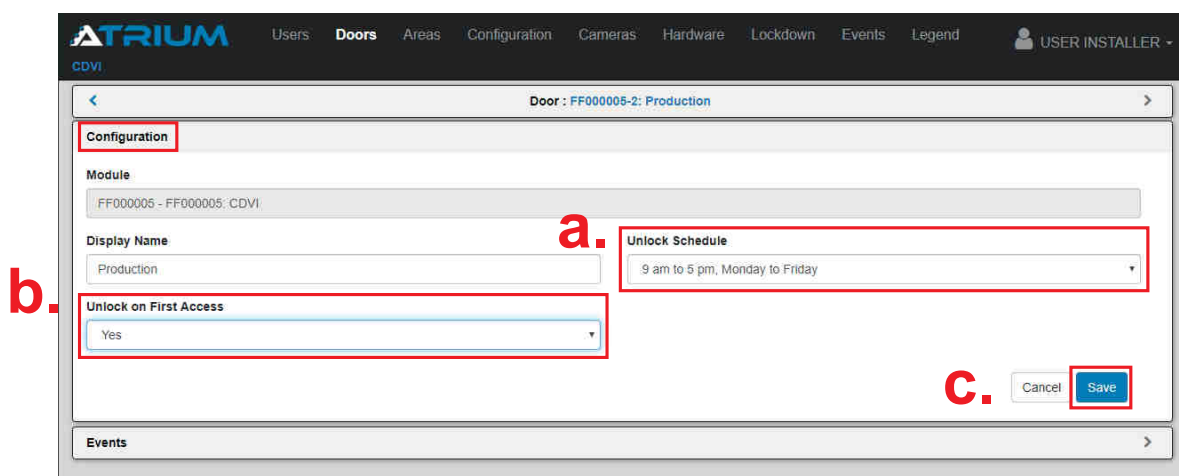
ATRIUM
CDVI

Users Doors Areas Configuration Cameras Hardware Lockdown Events Legend

USER INSTALLER

Door : FF000005-2: Production

Configuration

Module

FF000005 - FF000005: CDVI

Display Name

Production

a.

Unlock Schedule

9 am to 5 pm, Monday to Friday

b.

Unlock on First Access

Yes

c.

Cancel

Save

Events